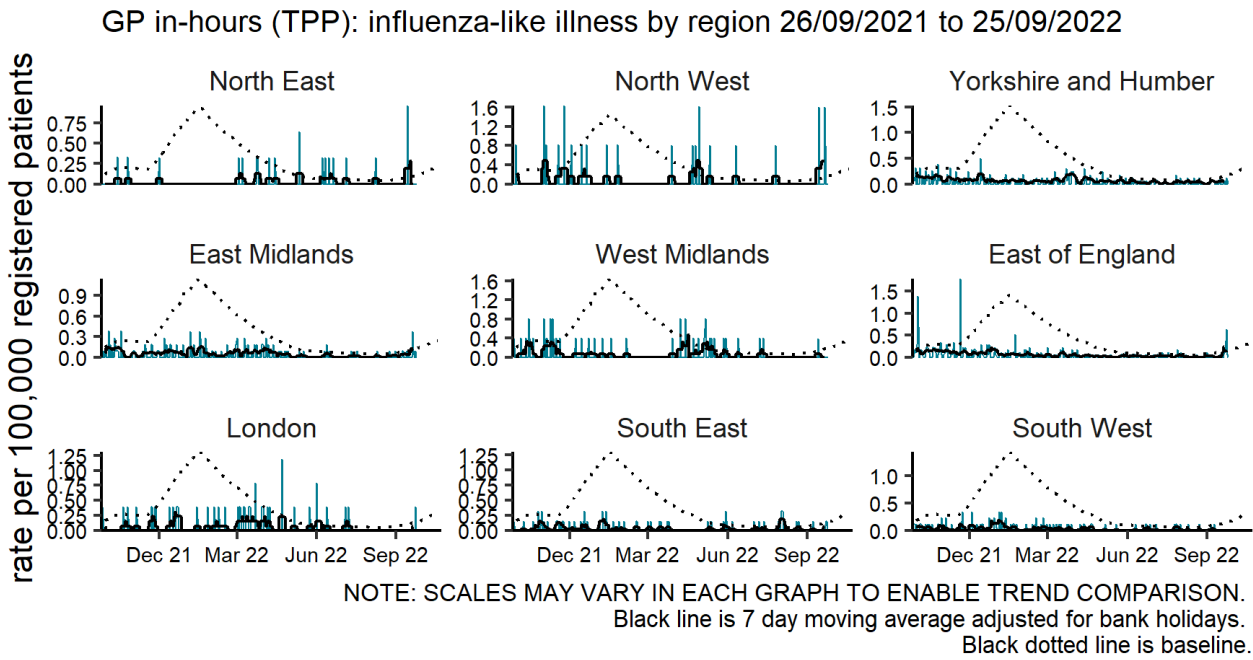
GP in-hours (TPP): influenza-like illness by region 26/09/2021 to 25/09/2022

rate per 100,000 registered patients

North East
0.75
0.50
0.25
0.00

North West
1.6
1.2
0.8
0.4
0.0

Yorkshire and Humber
1.5
1.0
0.5
0.0

East Midlands
0.9
0.6
0.3
0.0

West Midlands
1.6
1.2
0.8
0.4
0.0

East of England
1.5
1.0
0.5
0.0

London
1.25
1.00
0.75
0.50
0.25
0.00
Dec 21 Mar 22 Jun 22 Sep 22

South East
1.25
1.00
0.75
0.50
0.25
0.00
Dec 21 Mar 22 Jun 22 Sep 22

South West
1.0
0.5
0.0
Dec 21 Mar 22 Jun 22 Sep 22

NOTE: SCALES MAY VARY IN EACH GRAPH TO ENABLE TREND COMPARISON.
Black line is 7 day moving average adjusted for bank holidays.
Black dotted line is baseline.